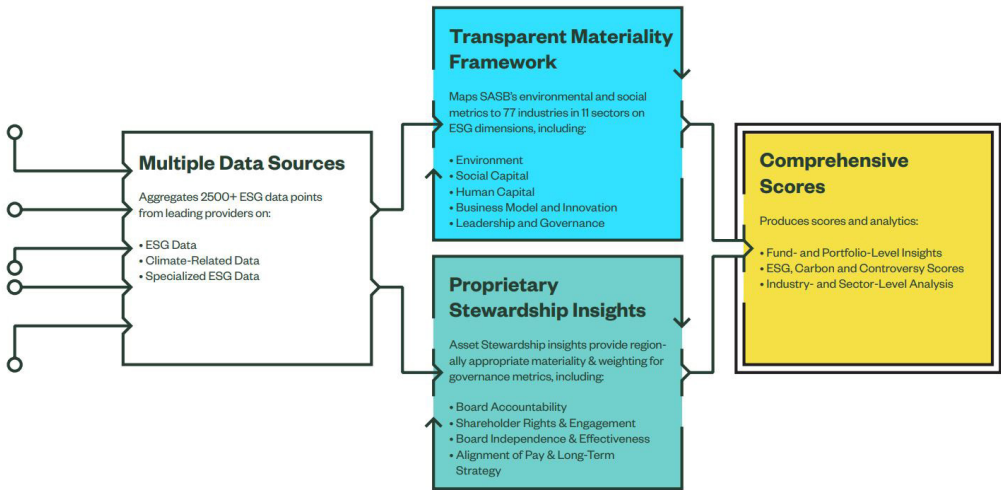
Multiple Data Sources

Aggregates 2500+ ESG data points from leading providers on:

• ESG Data
• Climate-Related Data
• Specialized ESG Data

Transparent Materiality Framework

Maps SASB's environmental and social metrics to 77 industries in 11 sectors on ESG dimensions, including:

• Environment
• Social Capital
• Human Capital
• Business Model and Innovation
• Leadership and Governance

Proprietary Stewardship Insights

Asset Stewardship insights provide regionally appropriate materiality & weighting for governance metrics, including:

• Board Accountability
• Shareholder Rights & Engagement
• Board Independence & Effectiveness
• Alignment of Pay & Long-Term Strategy

Comprehensive Scores

Produces scores and analytics:

• Fund- and Portfolio-Level Insights
• ESG, Carbon and Controversy Scores
• Industry- and Sector-Level Analysis